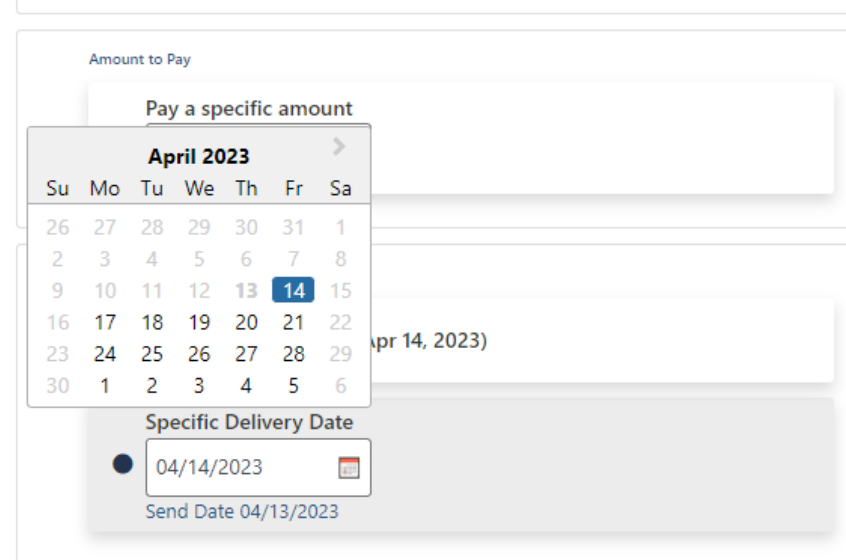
Amount to Pay

Pay a specific amount

April 2023

| Su | Mo | Tu | We | Th | Fr | Sa |
|---|---|---|---|---|---|---|
| 26 | 27 | 28 | 29 | 30 | 31 | 1 |
| 2 | 3 | 4 | 5 | 6 | 7 | 8 |
| 9 | 10 | 11 | 12 | 13 | 14 | 15 |
| 16 | 17 | 18 | 19 | 20 | 21 | 22 |
| 23 | 24 | 25 | 26 | 27 | 28 | 29 |
| 30 | 1 | 2 | 3 | 4 | 5 | 6 |

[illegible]pr 14, 2023)

Specific Delivery Date

04/14/2023

Send Date 04/13/2023